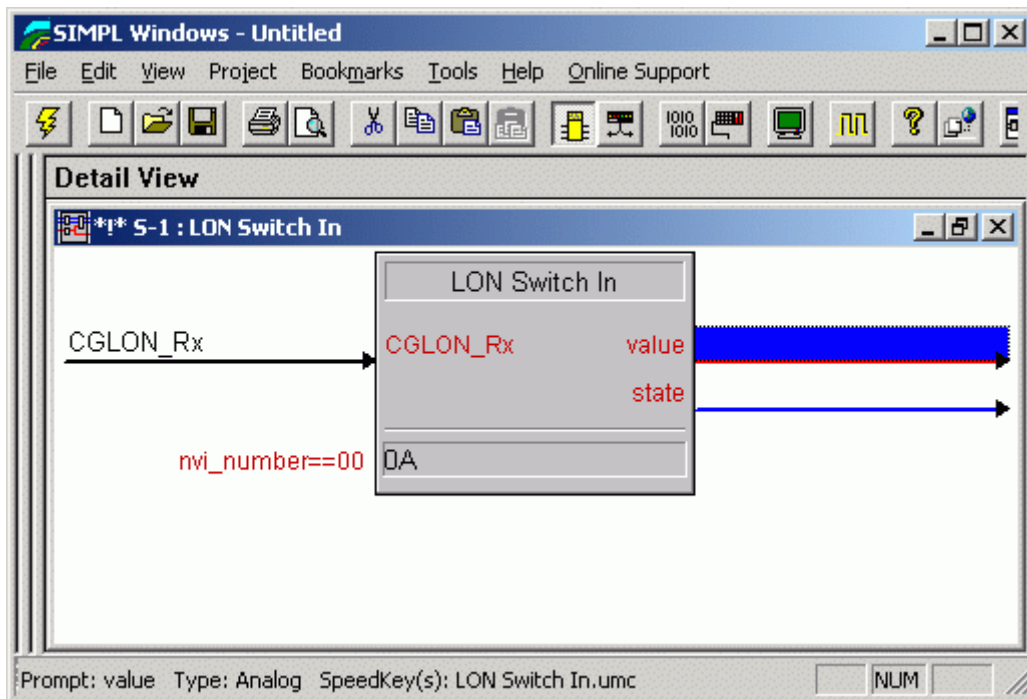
SIMPL Windows - Untitled

File Edit View Project Bookmarks Tools Help Online Support

Detail View

*!* S-1 : LON Switch In

LON Switch In

CGLON_Rx

CGLON_Rx

value

state

nvi_number==00

0A

Prompt: value Type: Analog SpeedKey(s): LON Switch In.umc

NUM